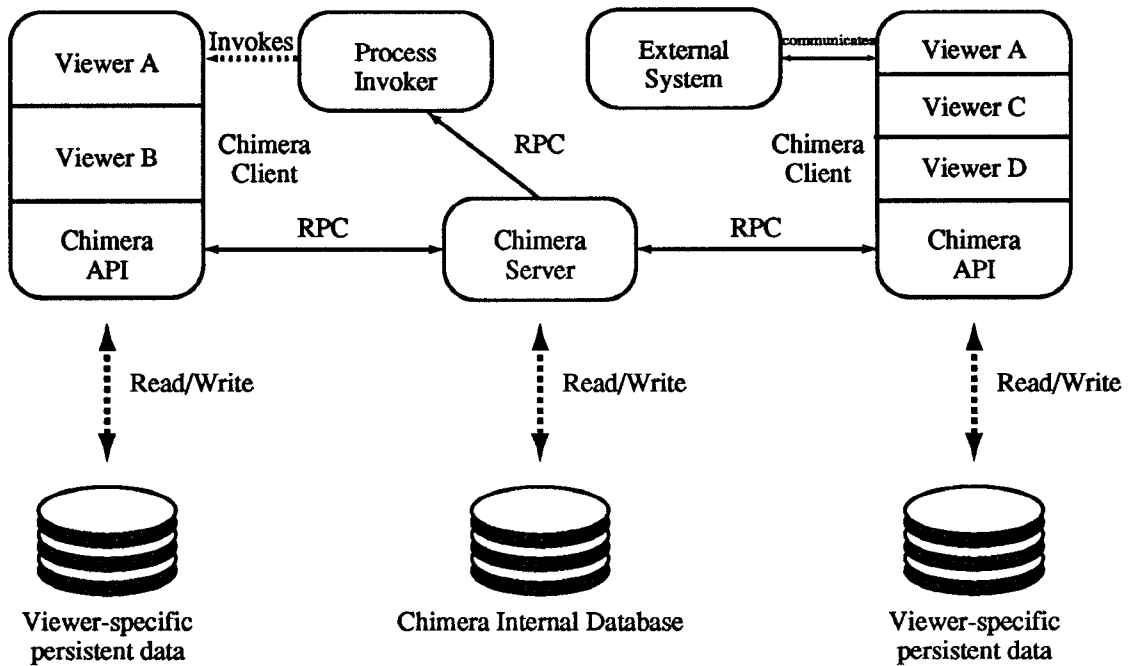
Viewer A

Invokes

Process Invoker

External System

communicates

Viewer A

Viewer C

Viewer B

Chimera Client

RPC

Chimera Client

Viewer D

Chimera API

RPC

Chimera Server

RPC

Chimera API

Read/Write

Read/Write

Read/Write

Viewer-specific persistent data

Chimera Internal Database

Viewer-specific persistent data